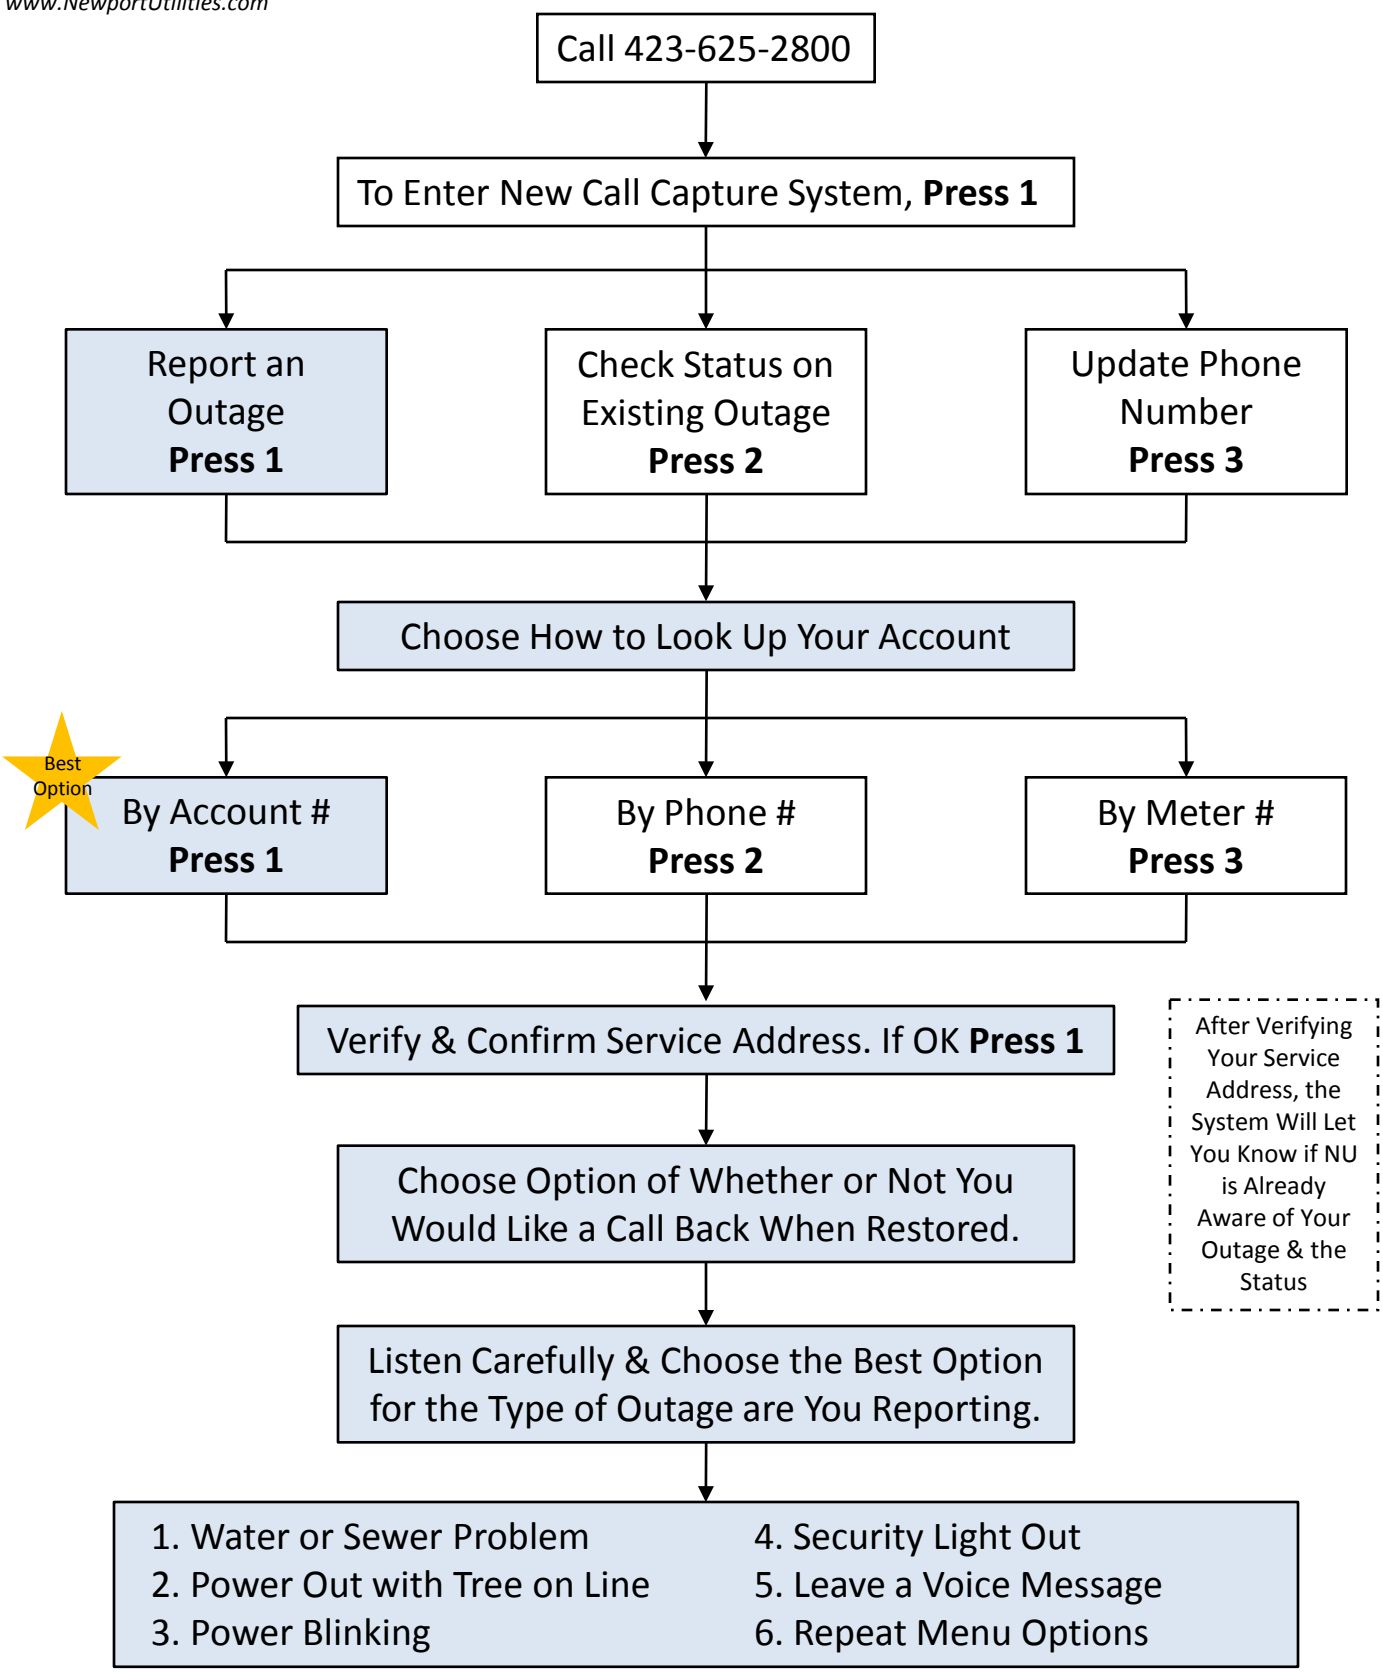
www.NewportUtilities.com

Call 423-625-2800

To Enter New Call Capture System, **Press 1**

Report an Outage **Press 1**

Check Status on Existing Outage **Press 2**

Update Phone Number **Press 3**

Choose How to Look Up Your Account

Best Option

By Account # **Press 1**

By Phone # **Press 2**

By Meter # **Press 3**

Verify & Confirm Service Address. If OK **Press 1**

After Verifying Your Service Address, the System Will Let You Know if NU is Already Aware of Your Outage & the Status

Choose Option of Whether or Not You Would Like a Call Back When Restored.

Listen Carefully & Choose the Best Option for the Type of Outage are You Reporting.

1. Water or Sewer Problem
2. Power Out with Tree on Line
3. Power Blinking

4. Security Light Out
5. Leave a Voice Message
6. Repeat Menu Options